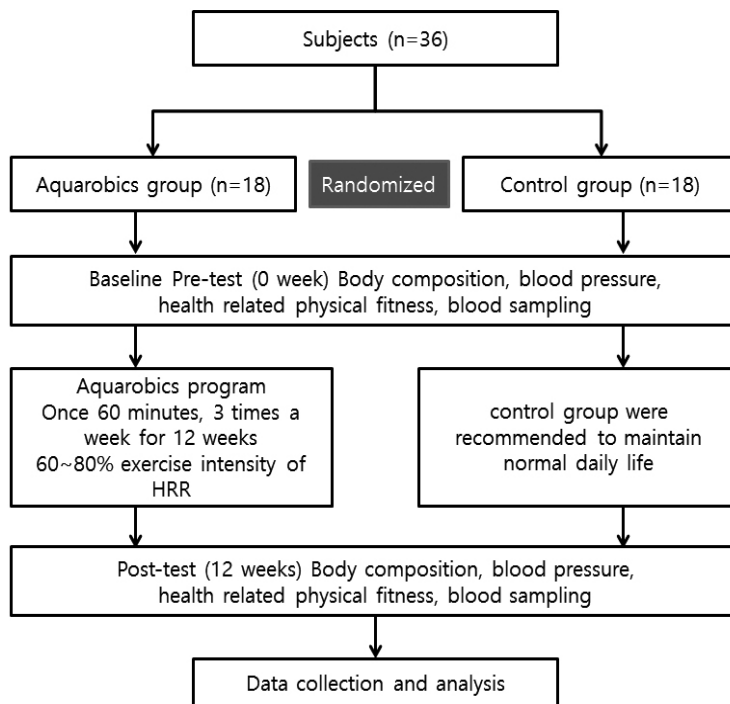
Subjects (n=36)

Aquarobics group (n=18)

Randomized

Control group (n=18)

Baseline Pre-test (0 week) Body composition, blood pressure, health related physical fitness, blood sampling

Aquarobics program
Once 60 minutes, 3 times a week for 12 weeks
60~80% exercise intensity of HRR

control group were recommended to maintain normal daily life

Post-test (12 weeks) Body composition, blood pressure, health related physical fitness, blood sampling

Data collection and analysis